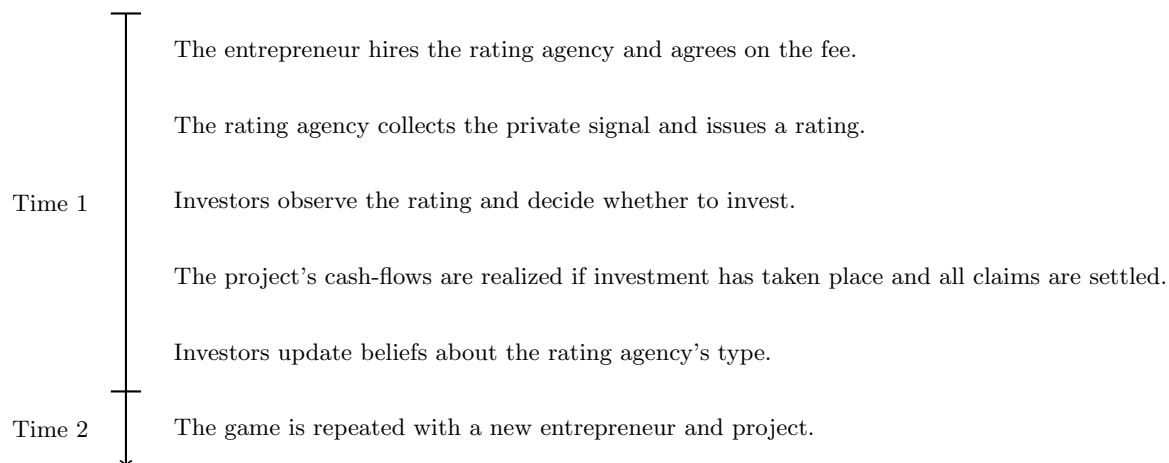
The entrepreneur hires the rating agency and agrees on the fee.

The rating agency collects the private signal and issues a rating.

Time 1

Investors observe the rating and decide whether to invest.

The project's cash-flows are realized if investment has taken place and all claims are settled.

Investors update beliefs about the rating agency's type.

Time 2

The game is repeated with a new entrepreneur and project.